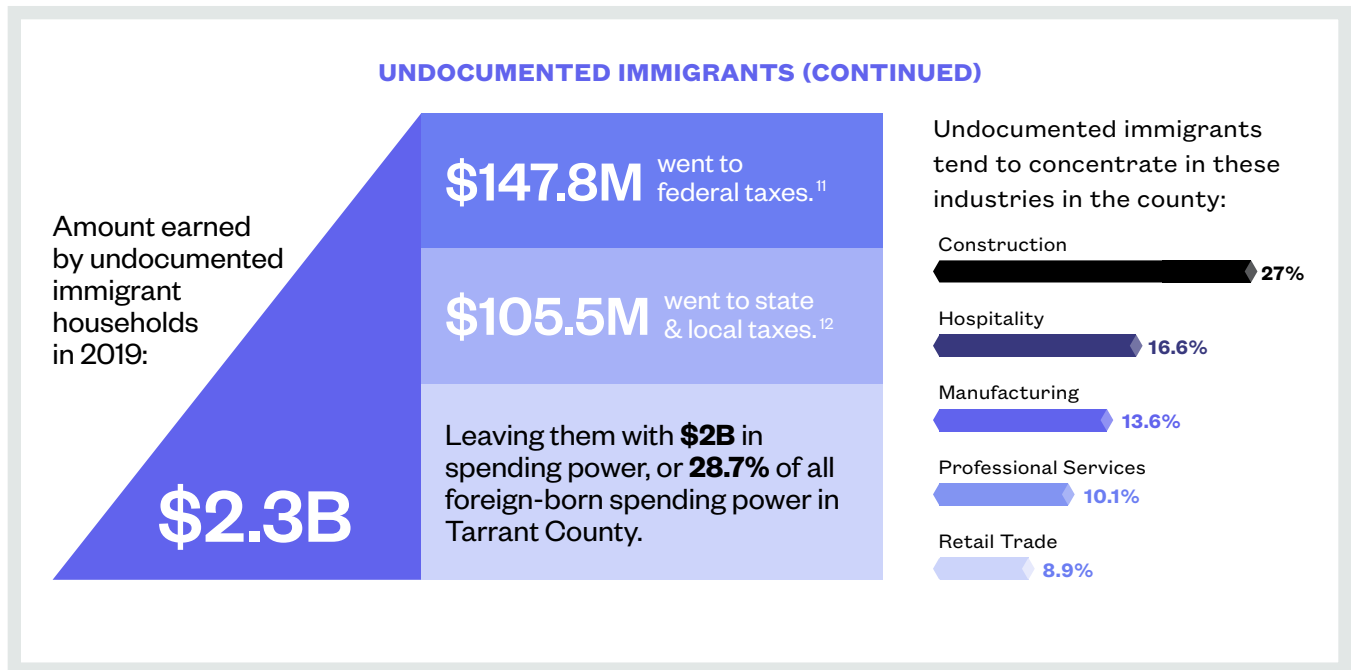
UNDOCUMENTED IMMIGRANTS (CONTINUED)

Amount earned by undocumented immigrant households in 2019:

$2.3B

$147.8M went to federal taxes.$^{11}$

$105.5M went to state & local taxes.$^{12}$

Leaving them with **$2B** in spending power, or **28.7%** of all foreign-born spending power in Tarrant County.

Undocumented immigrants tend to concentrate in these industries in the county:

Construction
27%

Hospitality
16.6%

Manufacturing
13.6%

Professional Services
10.1%

Retail Trade
8.9%